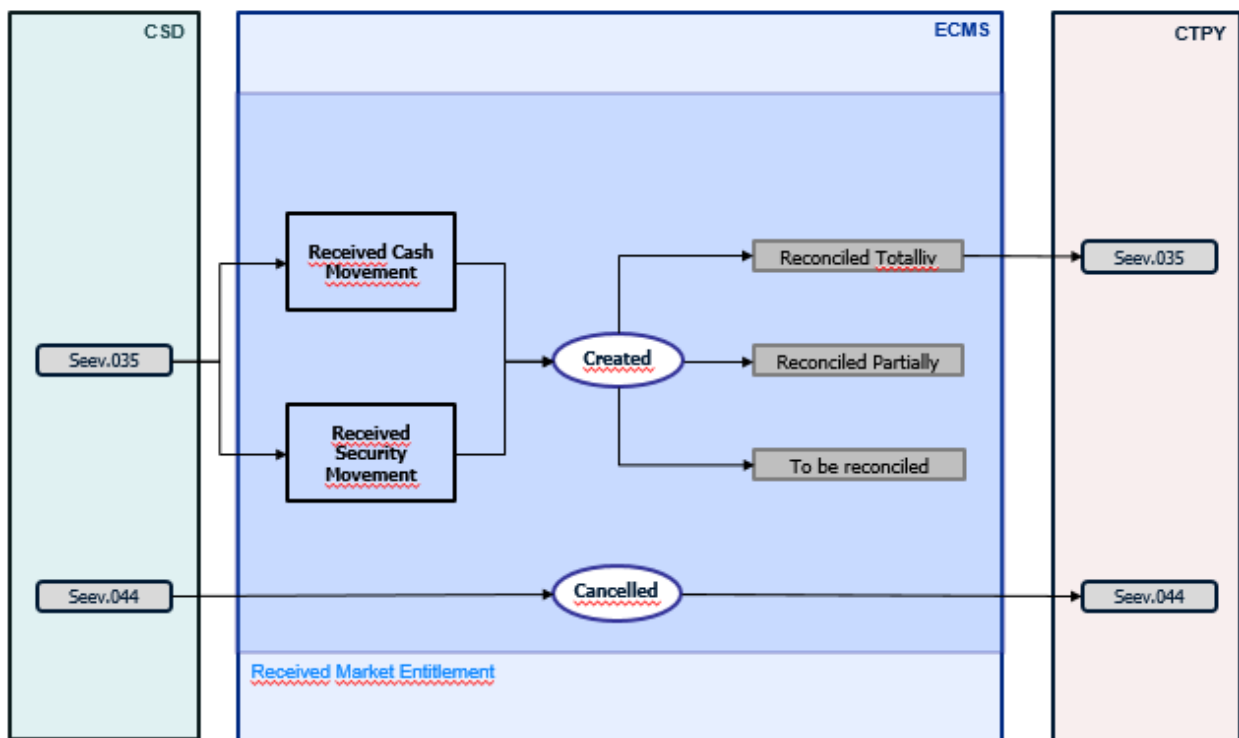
CSD

ECMS

CTPY

Seev.035

Received Cash Movement

Received Security Movement

Created

Reconciled Totalliv

Reconciled Partially

To be reconciled

Seev.035

Seev.044

Cancelled

Seev.044

Received Market Entitlement